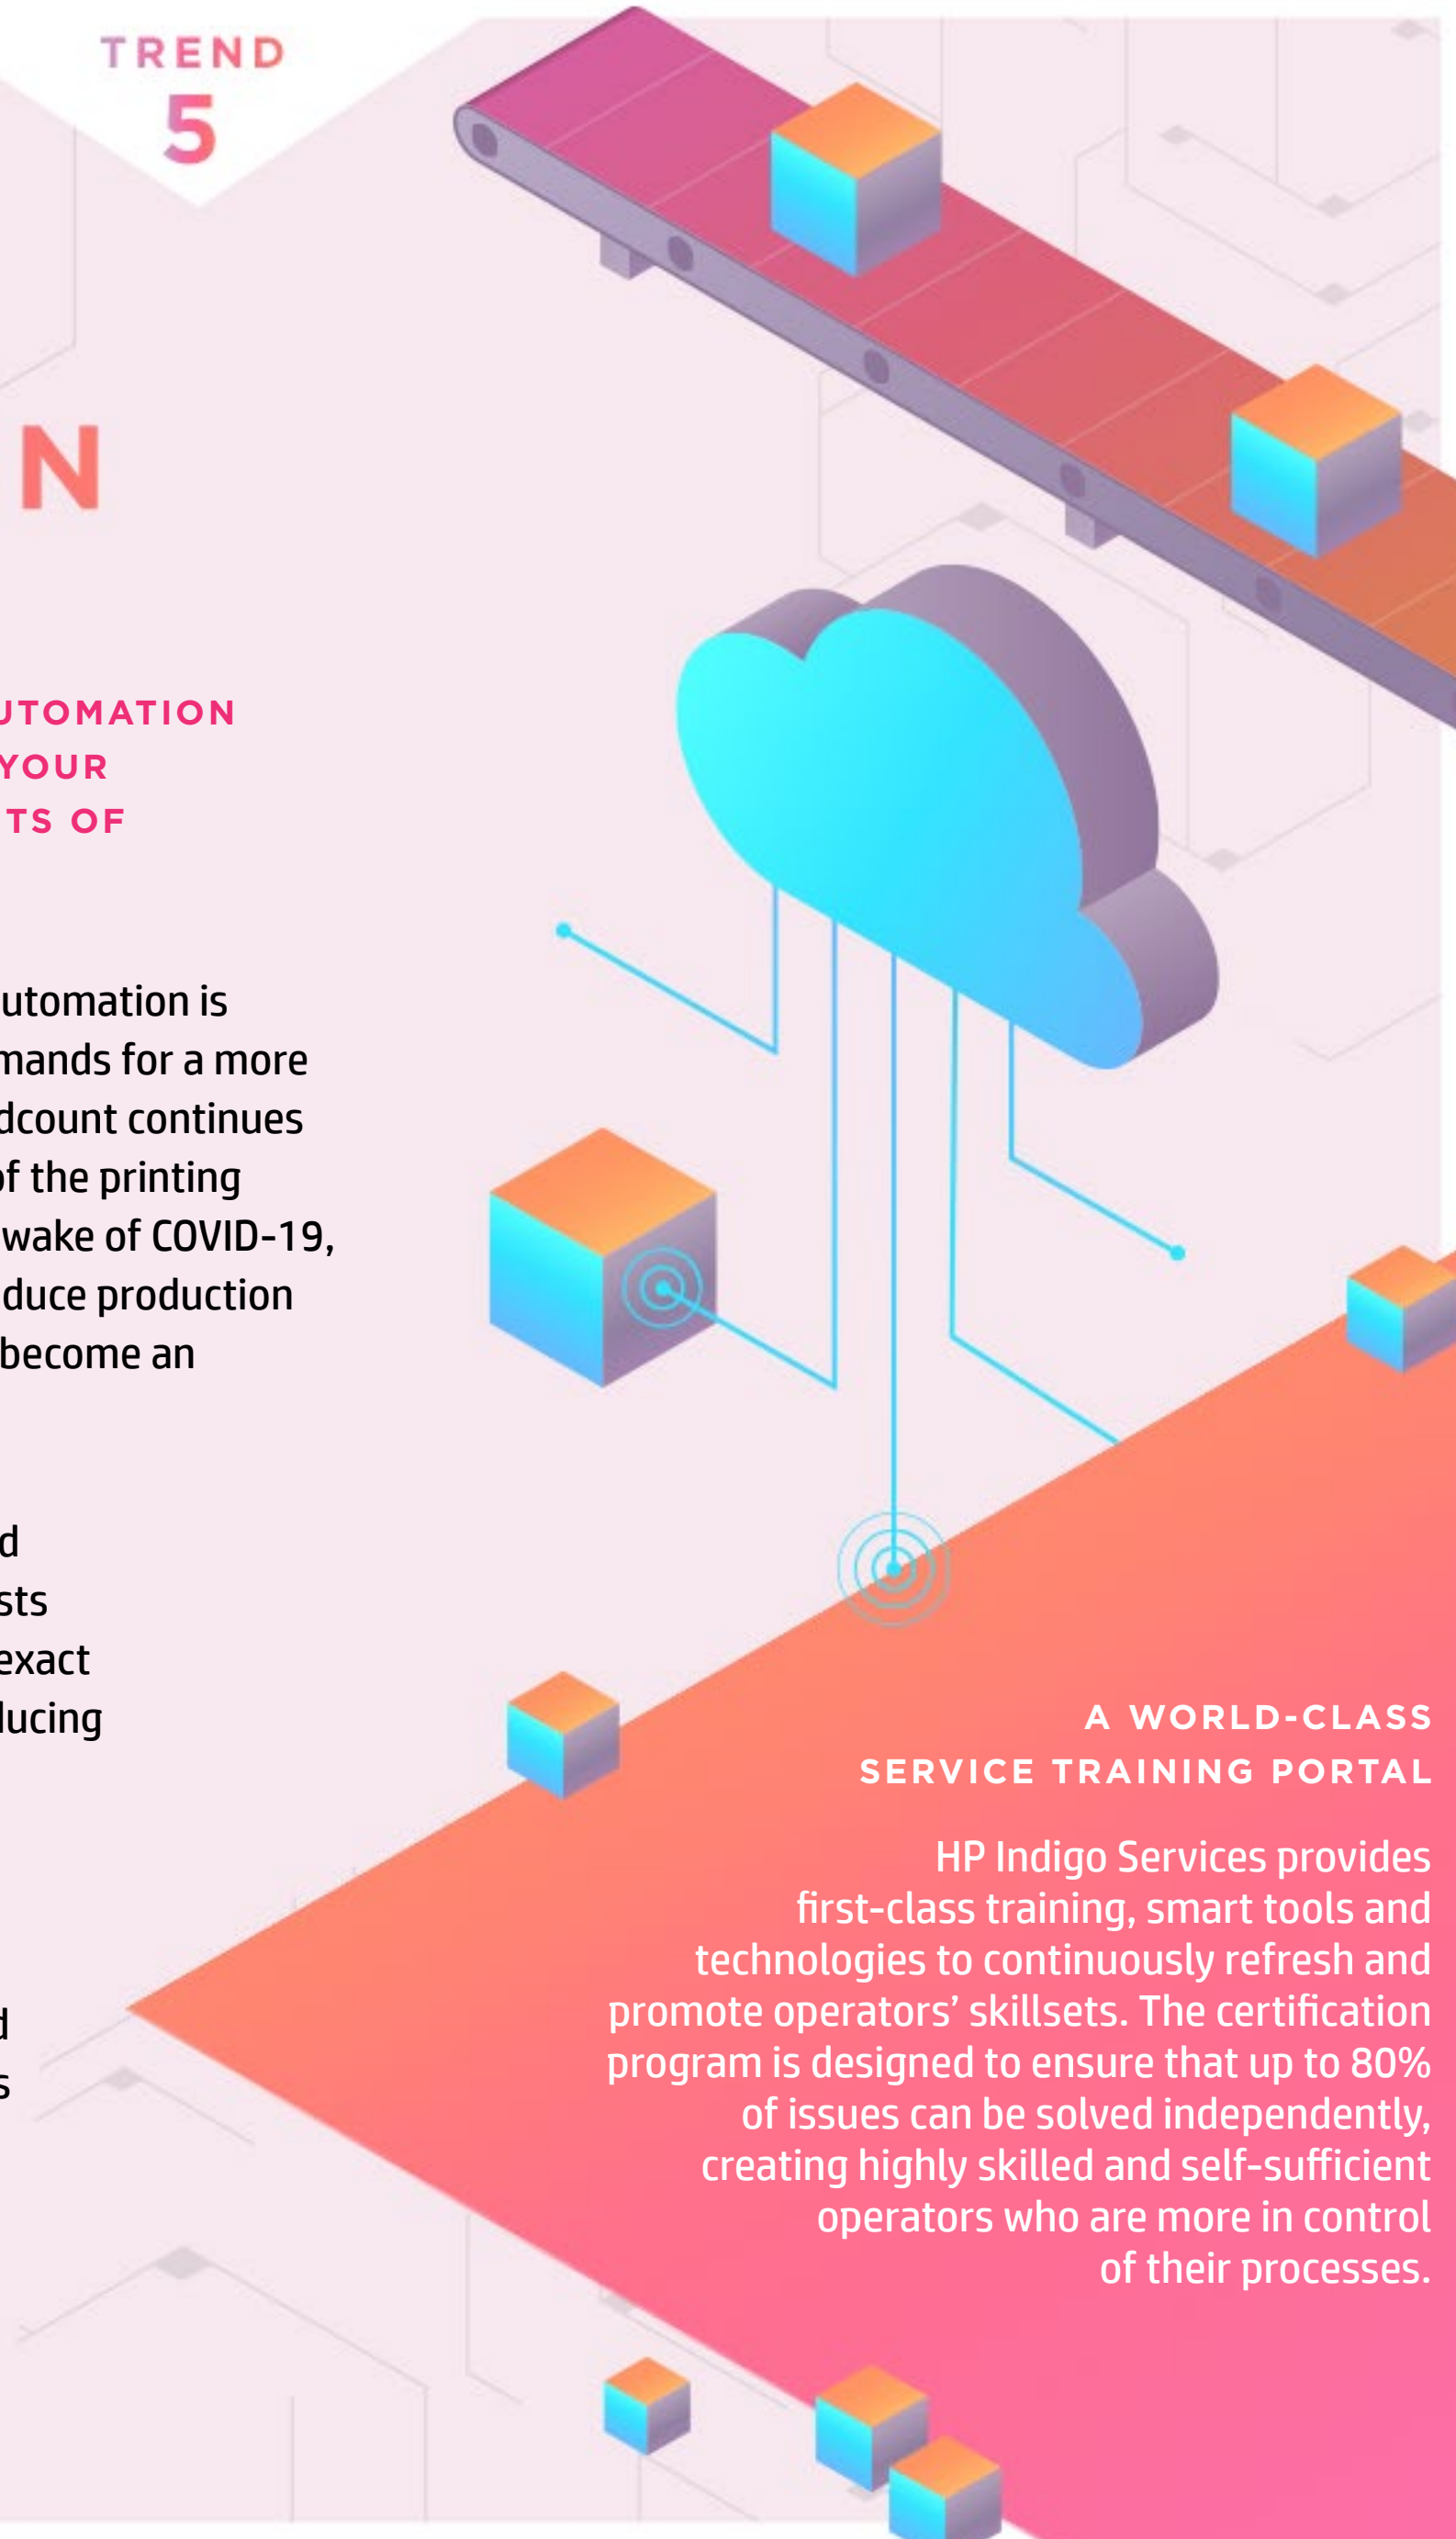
TREND
5

N

UTOMATION
YOUR
TS OF

utomation is
mands for a more
dcount continues
of the printing
wake of COVID-19,
duce production
become an

d
sts
exact
lucing

d
s

A WORLD-CLASS
SERVICE TRAINING PORTAL

HP Indigo Services provides first-class training, smart tools and technologies to continuously refresh and promote operators' skillsets. The certification program is designed to ensure that up to 80% of issues can be solved independently, creating highly skilled and self-sufficient operators who are more in control of their processes.